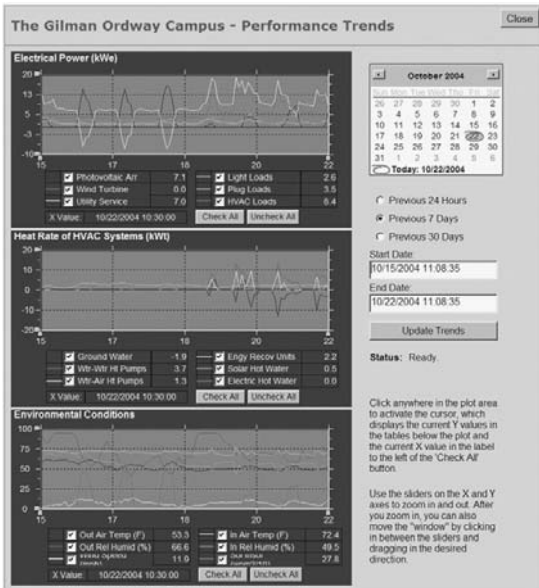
The Gilman Ordway Campus - Performance Trends

Close

Electrical Power (kWe)

20
13
5
-3
-10

15 17 18 20 22

| | | | |
|---|---|---|---|
| Photovoltaic Arr | 1.7 | Light Loads | 2.6 |
| Wind Turbine | 0.0 | Plug Loads | 3.5 |
| Utility Service | 7.0 | HVAC Loads | 8.4 |

X Value: 10/22/2004 10:30:00 Check All Uncheck All

Heat Rate of HVAC Systems (kWt)

20
13
5
-3
-20

15 17 18 20 22

| | | | |
|---|---|---|---|
| Ground Water | -1.9 | Engy Recov Units | 2.2 |
| Wtr-Wtr Ht Pumps | 3.7 | Solar Hot Water | 0.5 |
| Wtr-Air Ht Pumps | 1.3 | Electric Hot Water | 0.0 |

Check All Uncheck All

Environmental Conditions

100
80
60
40
20
0

15 17 18 20 22

| | | | |
|---|---|---|---|
| Out Air Temp (F) | 53.3 | In Air Temp (F) | 72.4 |
| Out Rel Humid (%) | 66.6 | In Rel Humid (%) | 49.5 |
| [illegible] | 11.9 | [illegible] | 27.8 |

X Value: 10/22/2004 10:30:00 Check All Uncheck All

October 2004

| Sun | Mon | Tue | Wed | Thu | Fri | Sat |
|---|---|---|---|---|---|---|
| 26 | 27 | 28 | 29 | 30 | 1 | 2 |
| 3 | 4 | 5 | 6 | 7 | 8 | 9 |
| 10 | 11 | 12 | 13 | 14 | 15 | 16 |
| 17 | 18 | 19 | 20 | 21 | 22 | 23 |
| 24 | 25 | 26 | 27 | 28 | 29 | 30 |
| 31 | 1 | 2 | 3 | 4 | 5 | 6 |

Today: 10/22/2004

Previous 24 Hours
Previous 7 Days
Previous 30 Days

Start Date:
10/15/2004 11:08:35

End Date:
10/22/2004 11:08:35

Update Trends

Status: Ready.

Click anywhere in the plot area to activate the cursor, which displays the current Y values in the tables below the plot and the current X value in the label to the left of the 'Check All' button.

Use the sliders on the X and Y axes to zoom in and out. After you zoom in, you can also move the "window" by clicking in between the sliders and dragging in the desired direction.